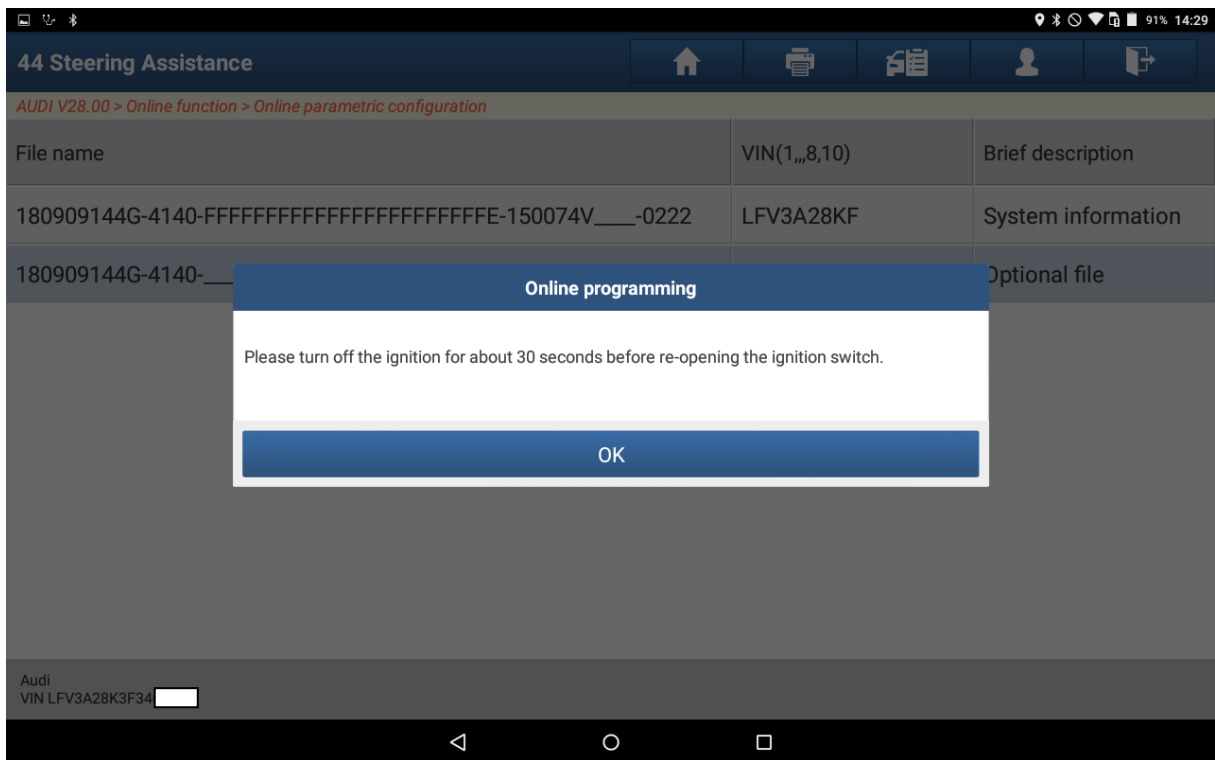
91% 14:29

44 Steering Assistance

AUDI V28.00 > Online function > Online parametric configuration

| File name | VIN(1,,,8,10) | Brief description |
|---|---|---|
| 180909144G-4140-FFFFFFFFFFFFFFFFFFFFFFFFE-150074V____-0222 | LFV3A28KF | System information |
| 180909144G-4140-___ | | Optional file |

Online programming

Please turn off the ignition for about 30 seconds before re-opening the ignition switch.

OK

Audi
VIN LFV3A28K3F34